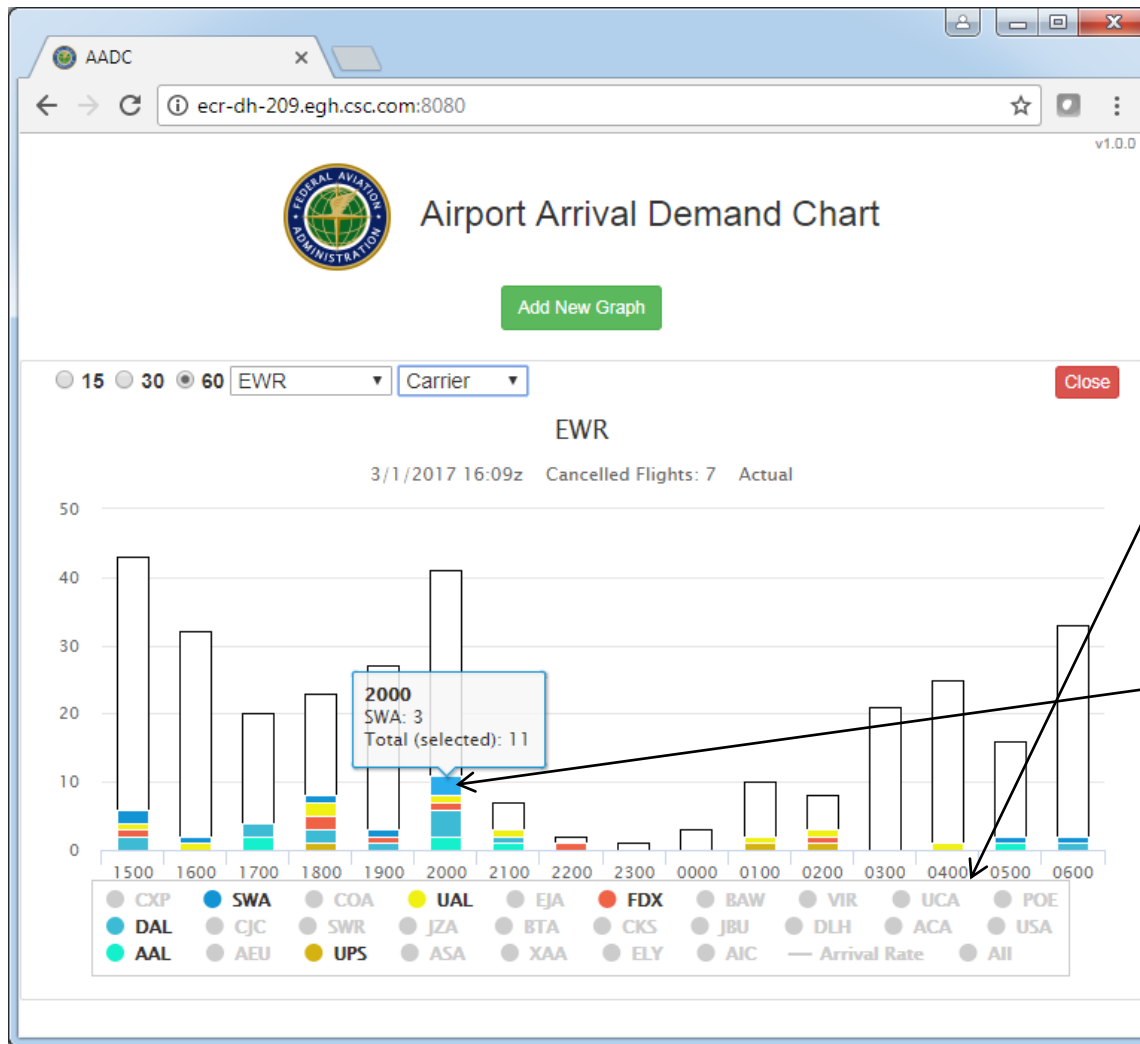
AADC

ecr-dh-209.egh.csc.com:8080

v1.0.0

FEDERAL AVIATION ADMINISTRATION

Airport Arrival Demand Chart

Add New Graph

15 30 60 EWR Carrier

Close

EWR

3/1/2017 16:09z Cancelled Flights: 7 Actual

50
40
30
20
10
0

2000
SWA: 3
Total (selected): 11

1500 1600 1700 1800 1900 2000 2100 2200 2300 0000 0100 0200 0300 0400 0500 0600

CXP SWA COA UAL EJA FDX BAW VIR UCA POE
DAL CJC SWR JZA BTA CKS JBU DLH ACA USA
AAL AEU UPS ASA XAA ELY AIC Arrival Rate All